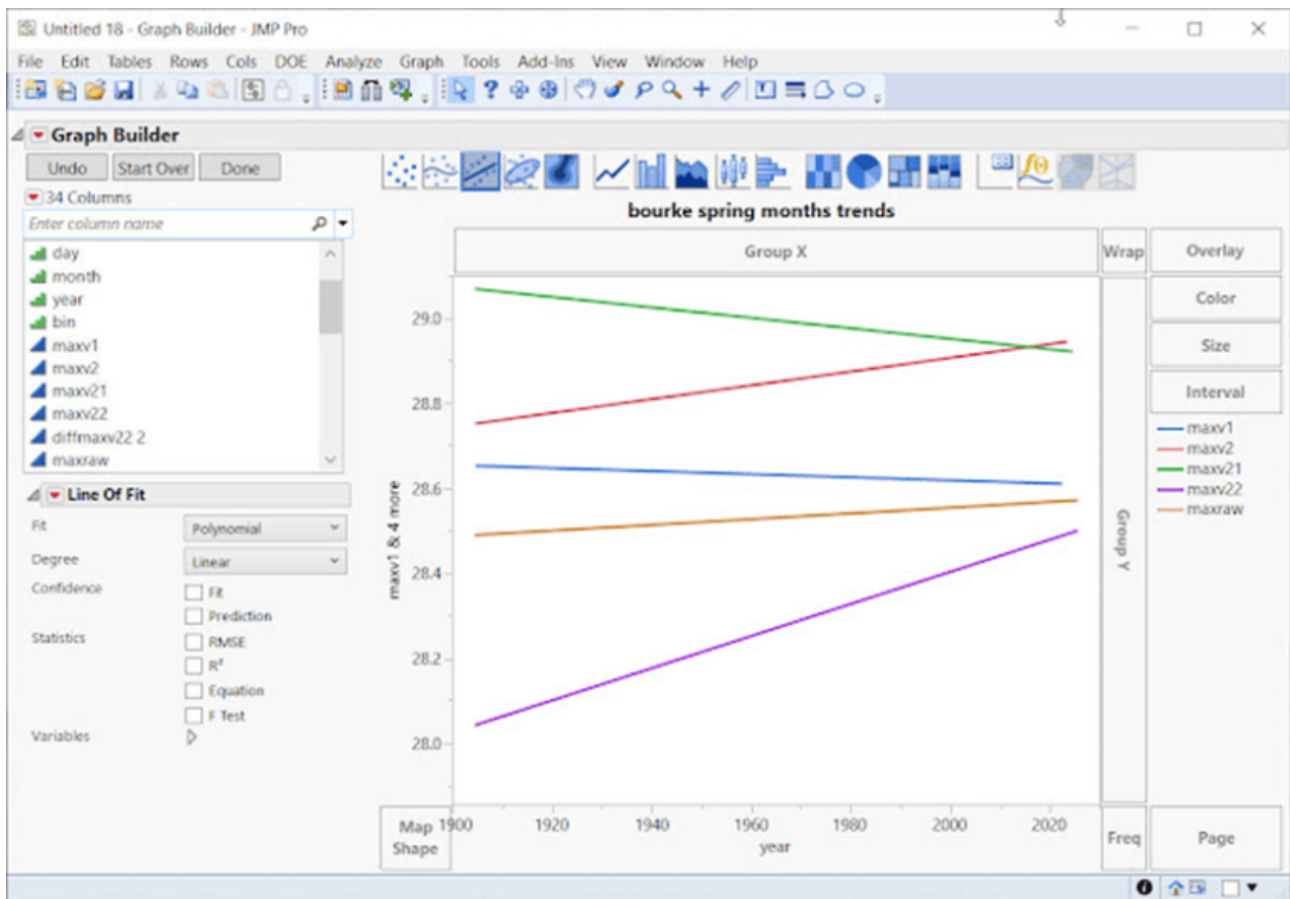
Untitled 18 - Graph Builder - JMP Pro

File Edit Tables Rows Cols DOE Analyze Graph Tools Add-Ins View Window Help

Graph Builder

Undo Start Over Done

34 Columns

Enter column name

day
month
year
bin
maxv1
maxv2
maxv21
maxv22
diffmaxv22 2
maxraw

Line Of Fit

Fit Polynomial
Degree Linear
Confidence Fit
Prediction
Statistics RMSE
$R^2$
Equation
F Test
Variables

bourke spring months trends

Group X

Wrap

Overlay

Color

Size

Interval

maxv1
maxv2
maxv21
maxv22
maxraw

Group Y

29.0
28.8
28.6
28.4
28.2
28.0

maxv1 & 4 more

Map Shape

1900 1920 1940 1960 1980 2000 2020

year

Freq

Page